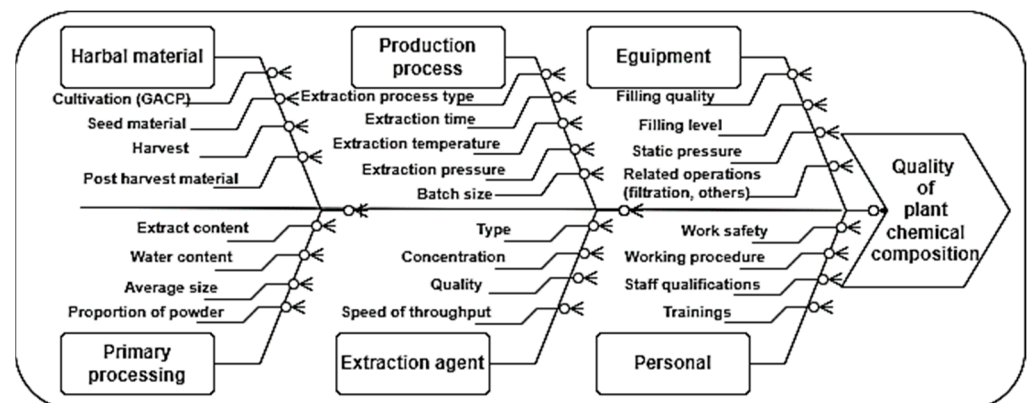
Harbal material
Cultivation (GACP)
Seed material
Harvest
Post harvest material

Production process
Extraction process type
Extraction time
Extraction temperature
Extraction pressure
Batch size

Equipment
Filling quality
Filling level
Static pressure
Related operations (filtration, others)

Quality of plant chemical composition

Extract content
Water content
Average size
Proportion of powder
Primary processing

Type
Concentration
Quality
Speed of throughput
Extraction agent

Work safety
Working procedure
Staff qualifications
Trainings
Personal